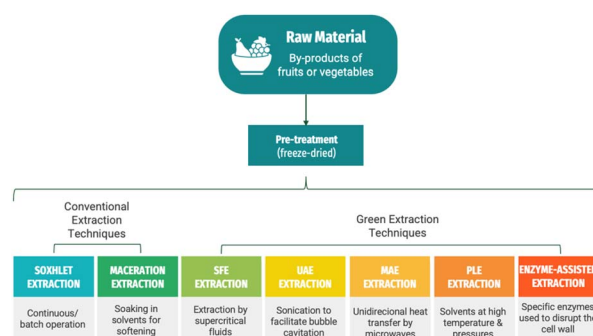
Raw Material

By-products of fruits or vegetables

Pre-treatment
(freeze-dried)

Conventional Extraction Techniques

Green Extraction Techniques

SOXHLET EXTRACTION

MACERATION EXTRACTION

SFE EXTRACTION

UAE EXTRACTION

MAE EXTRACTION

PLE EXTRACTION

ENZYME-ASSISTE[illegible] EXTRACTION

Continuous/ batch operation

Soaking in solvents for softening

Extraction by supercritical fluids

Sonication to facilitate bubble cavitation

Unidirecional heat transfer by microwaves

Solvents at high temperature & pressures

Specific enzymes used to disrupt the cell wall